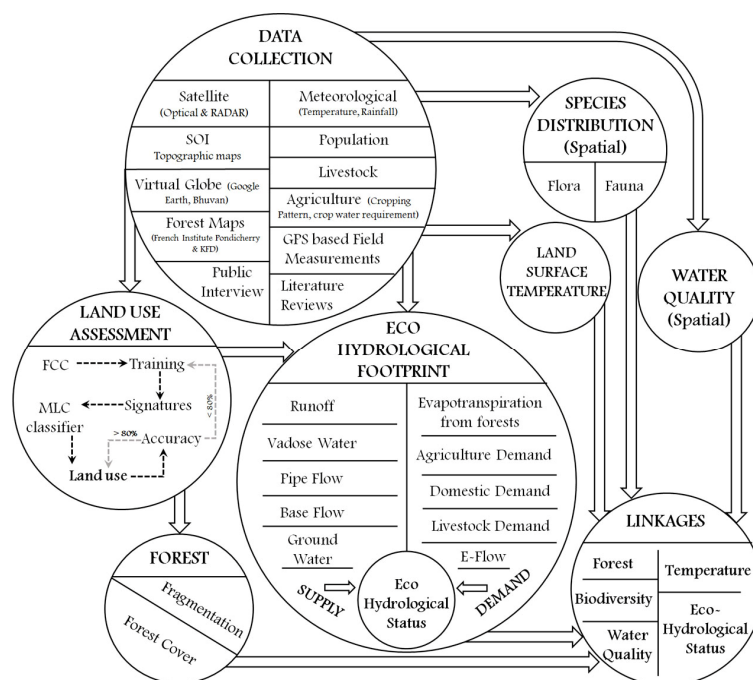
DATA COLLECTION

Satellite (Optical & RADAR)
Meteorological (Temperature, Rainfall)
SOI Topographic maps
Population
Livestock
Virtual Globe (Google Earth, Bhuvan)
Agriculture (Cropping Pattern, crop water requirement)
Forest Maps (French Institute Pondicherry & KFD)
GPS based Field Measurements
Public Interview
Literature Reviews

SPECIES DISTRIBUTION (Spatial)
Flora
Fauna

LAND SURFACE TEMPERATURE

WATER QUALITY (Spatial)

LAND USE ASSESSMENT
FCC
Training
MLC classifier
Signatures
< 80%
> 80%
Accuracy
Land use

ECO HYDROLOGICAL FOOTPRINT
Runoff
Vadose Water
Pipe Flow
Base Flow
Ground Water
Evapotranspiration from forests
Agriculture Demand
Domestic Demand
Livestock Demand
E-Flow
SUPPLY
Eco Hydrological Status
DEMAND

FOREST
Fragmentation
Forest Cover

LINKAGES
Forest
Temperature
Biodiversity
Eco-Hydrological Status
Water Quality